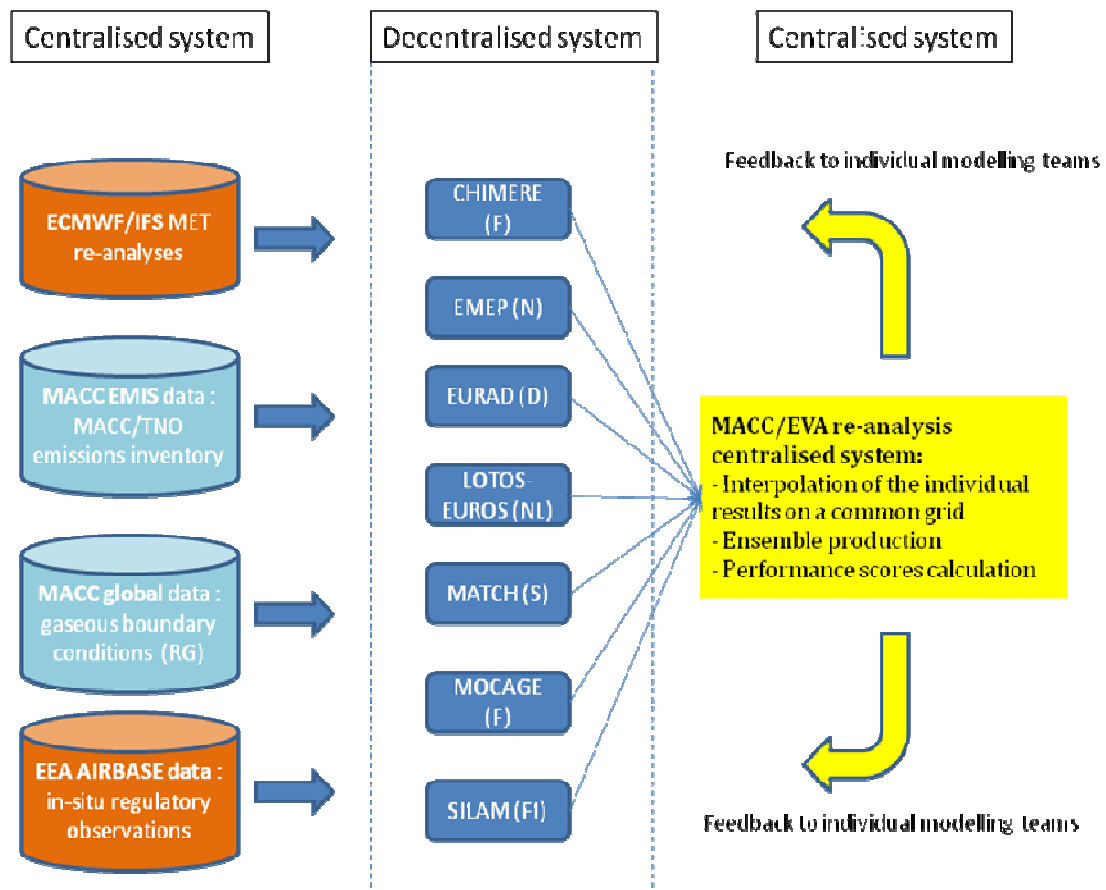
Centralised system

Decentralised system

Centralised system

ECMWF/IFS MET re-analyses

MACC EMIS data : MACC/TNO emissions inventory

MACC global data : gaseous boundary conditions (RG)

EEA AIRBASE data : in-situ regulatory observations

CHIMERE (F)

EMEP (N)

EURAD (D)

LOTOS-EUROS (NL)

MATCH (S)

MOCAGE (F)

SILAM (FI)

Feedback to individual modelling teams

MACC/EVA re-analysis centralised system:
- Interpolation of the individual results on a common grid
- Ensemble production
- Performance scores calculation

Feedback to individual modelling teams